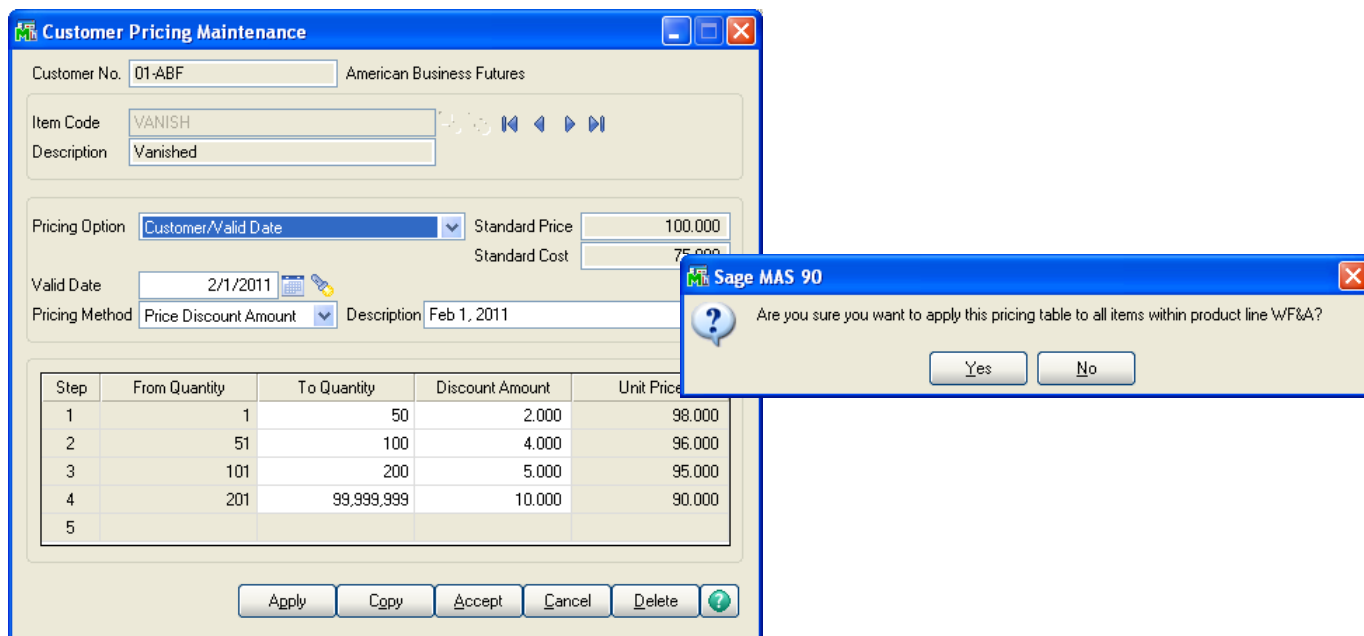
Customer Pricing Maintenance

Customer No. 01-ABF American Business Futures

Item Code VANISH
Description Vanished

Pricing Option Customer/Valid Date
Standard Price 100.000
Standard Cost 75.000
Valid Date 2/1/2011
Pricing Method Price Discount Amount
Description Feb 1, 2011

| Step | From Quantity | To Quantity | Discount Amount | Unit Price |
|---|---|---|---|---|
| 1 | 1 | 50 | 2.000 | 98.000 |
| 2 | 51 | 100 | 4.000 | 96.000 |
| 3 | 101 | 200 | 5.000 | 95.000 |
| 4 | 201 | 99,999,999 | 10.000 | 90.000 |
| 5 | | | | |

Apply Copy Accept Cancel Delete

Sage MAS 90

Are you sure you want to apply this pricing table to all items within product line WF&A?

Yes No